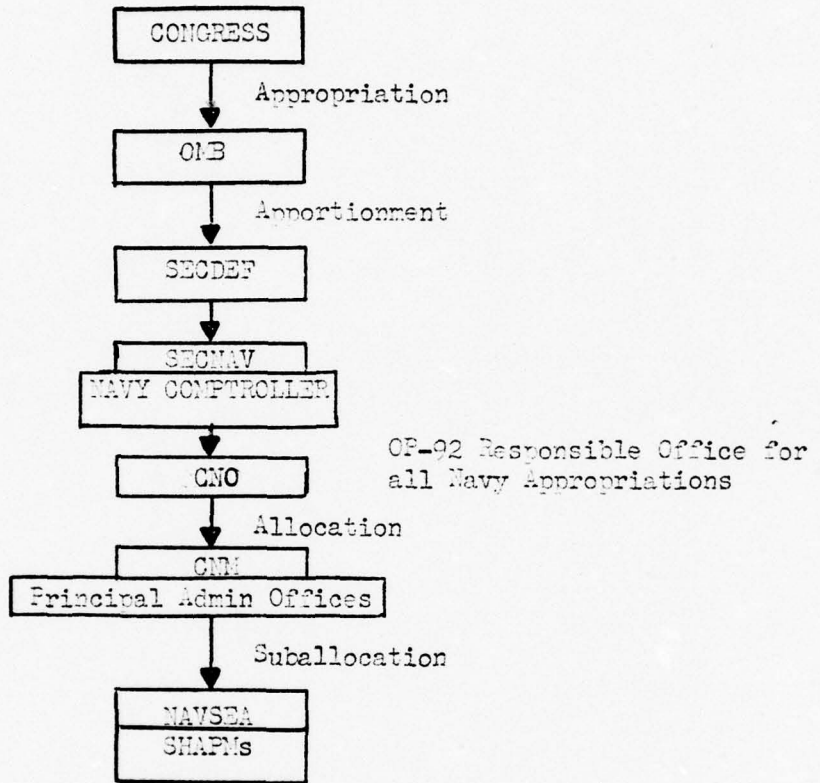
CONGRESS

Appropriation

OMB

Apportionment

SECDEF

SECNAV

NAVY COMPTROLLER

CNO

OP-92 Responsible Office for all Navy Appropriations

Allocation

CNM

Principal Admin Offices

Suballocation

NAVSEA

SHAPMs